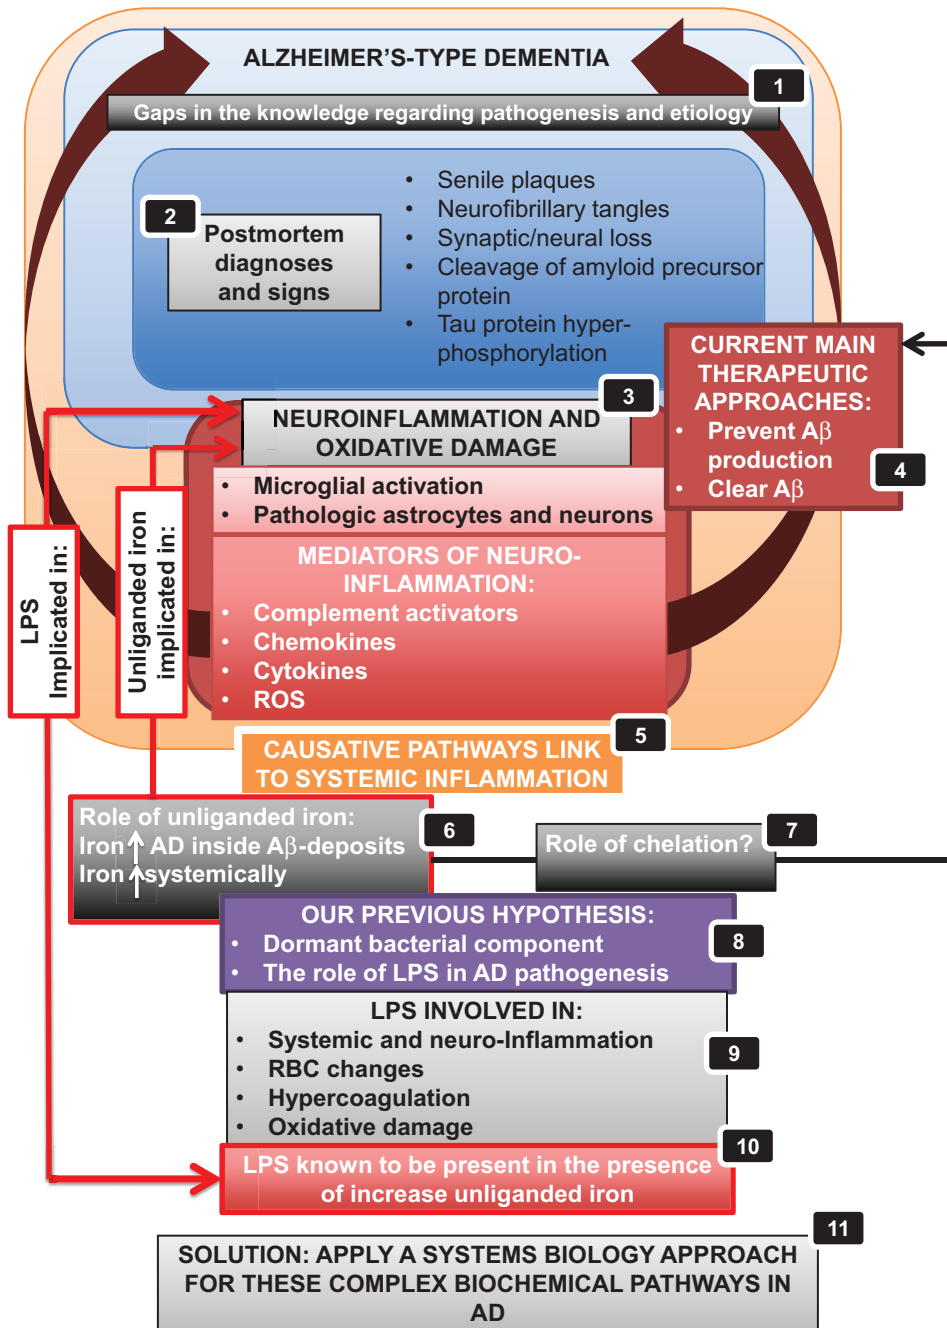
ALZHEIMER'S-TYPE DEMENTIA

1

Gaps in the knowledge regarding pathogenesis and etiology

2

Postmortem diagnoses and signs

- Senile plaques
- Neurofibrillary tangles
- Synaptic/neural loss
- Cleavage of amyloid precursor protein
- Tau protein hyper-phosphorylation

CURRENT MAIN THERAPEUTIC APPROACHES:
- Prevent A$\beta$ production
- Clear A$\beta$

4

3

NEUROINFLAMMATION AND OXIDATIVE DAMAGE

- Microglial activation
- Pathologic astrocytes and neurons

MEDIATORS OF NEURO-INFLAMMATION:
- Complement activators
- Chemokines
- Cytokines
- ROS

LPS Implicated in:

Unliganded iron implicated in:

5

CAUSATIVE PATHWAYS LINK TO SYSTEMIC INFLAMMATION

Role of unliganded iron:
Iron $\uparrow$ AD inside A$\beta$-deposits
Iron $\uparrow$ systemically

6

Role of chelation?

7

OUR PREVIOUS HYPOTHESIS:
- Dormant bacterial component
- The role of LPS in AD pathogenesis

8

LPS INVOLVED IN:
- Systemic and neuro-Inflammation
- RBC changes
- Hypercoagulation
- Oxidative damage

9

10

LPS known to be present in the presence of increase unliganded iron

11

SOLUTION: APPLY A SYSTEMS BIOLOGY APPROACH FOR THESE COMPLEX BIOCHEMICAL PATHWAYS IN AD